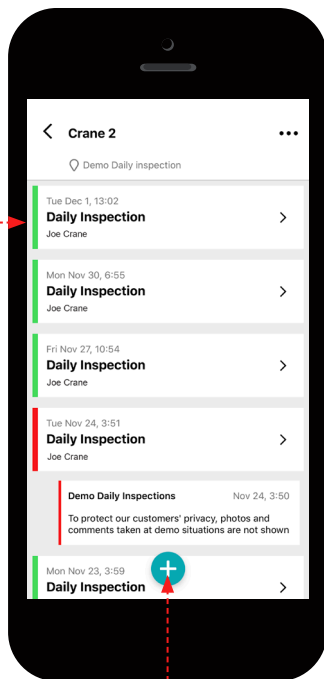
Crane 2

Demo Daily inspection

Tue Dec 1, 13:02
Daily Inspection
Joe Crane

Mon Nov 30, 6:55
Daily Inspection
Joe Crane

Fri Nov 27, 10:54
Daily Inspection
Joe Crane

Tue Nov 24, 3:51
Daily Inspection
Joe Crane

Demo Daily Inspections Nov 24, 3:50
To protect our customers' privacy, photos and comments taken at demo situations are not shown

Mon Nov 23, 3:59
Daily Inspection